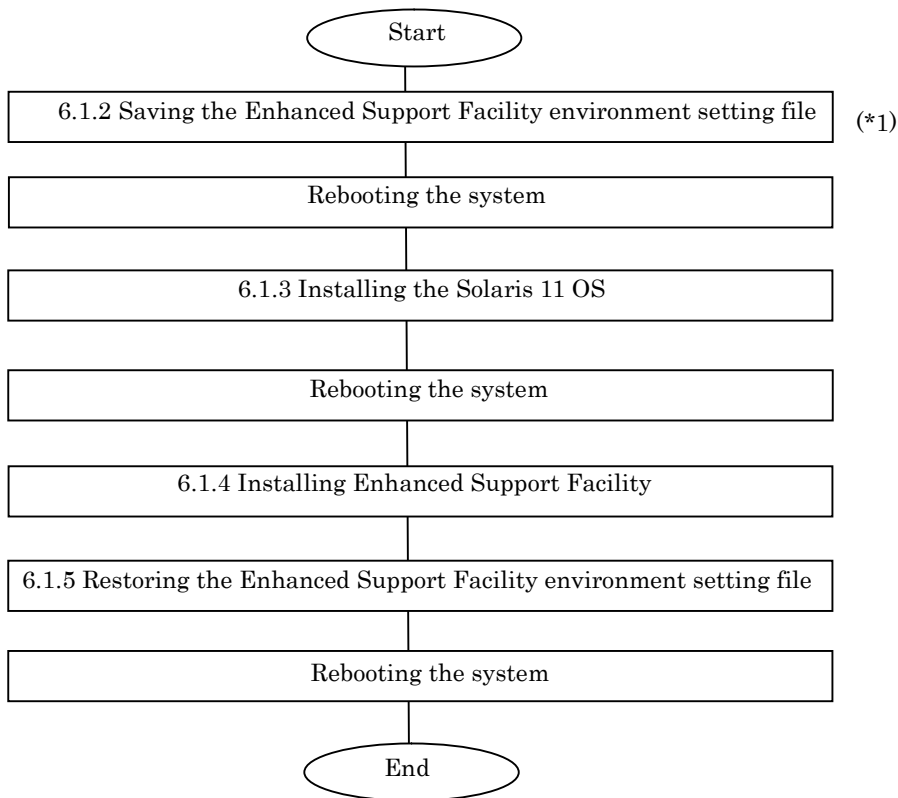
Start

6.1.2 Saving the Enhanced Support Facility environment setting file (*1)

Rebooting the system

6.1.3 Installing the Solaris 11 OS

Rebooting the system

6.1.4 Installing Enhanced Support Facility

6.1.5 Restoring the Enhanced Support Facility environment setting file

Rebooting the system

End